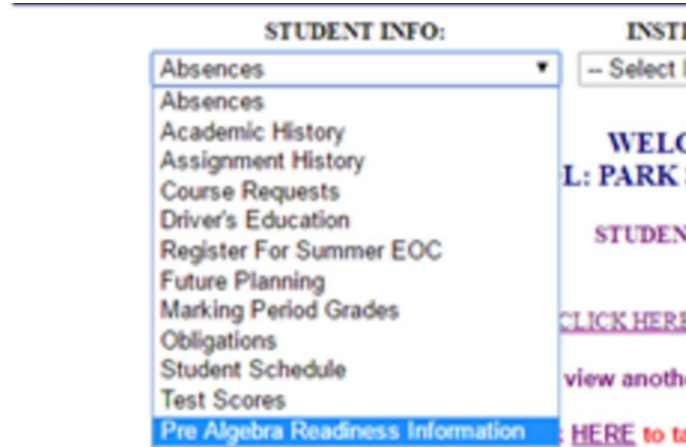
STUDENT INFO:

INST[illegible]

Absences

-- Select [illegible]

Absences
Academic History
Assignment History
Course Requests
Driver's Education
Register For Summer EOC
Future Planning
Marking Period Grades
Obligations
Student Schedule
Test Scores
Pre Algebra Readiness Information

WELC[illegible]
L: PARK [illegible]

STUDEN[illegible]

CLICK HERE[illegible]

view anoth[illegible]

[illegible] HERE to ta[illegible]